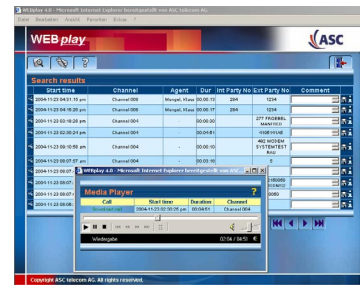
WEBplay 4.0 - Microsoft Internet Explorer bereitgestellt von ASC telecom AG

Datei Bearbeiten Ansicht Favoriten Extras ?

WEBplay

ASC

Search results

| | Start time | Channel | Agent | Dur | Int Party No | Ext Party No | Comment |
|---|---|---|---|---|---|---|---|
| | 2004-11-23 04:31:15 pm | Channel 009 | Mangel, Klaus | 00:00:13 | 284 | 1234 | |
| | 2004-11-23 04:15:28 pm | Channel 009 | Mangel, Klaus | 00:00:17 | 284 | 1234 | |
| | 2004-11-23 03:18:28 pm | Channel 004 | - | 00:00:20 | | 277 FROEBEL MANFRED | |
| | 2004-11-23 02:20:24 pm | Channel 004 | - | 00:04:51 | | 918591148 | |
| | 2004-11-23 09:10:50 am | Channel 004 | - | 00:00:10 | | 462 MODEM SYSTEMTEST RAU | |
| | 2004-11-23 09:07:07 am | Channel 004 | - | 00:03:10 | | 5 | |
| | 2004-11-23 09:07 | | | | | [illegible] | |
| | 2004-11-23 09:07 | | | | | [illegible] | |
| | 2004-11-23 09:06 | | | | | 0660 | |
| | 2004-11-23 09:06 | | | | | | |

WEBplay 4.0 - Microsoft Internet Explorer bereitgestellt von ASC

Media Player

?

| Call | Start time | Duration | Channel |
|---|---|---|---|
| Selected call | 2004-11-23 02:20:25 pm | 00:04:51 | Channel 004 |

Wiedergabe

02:04 / 04:51

Copyright ASC telecom AG. All rights reserved.